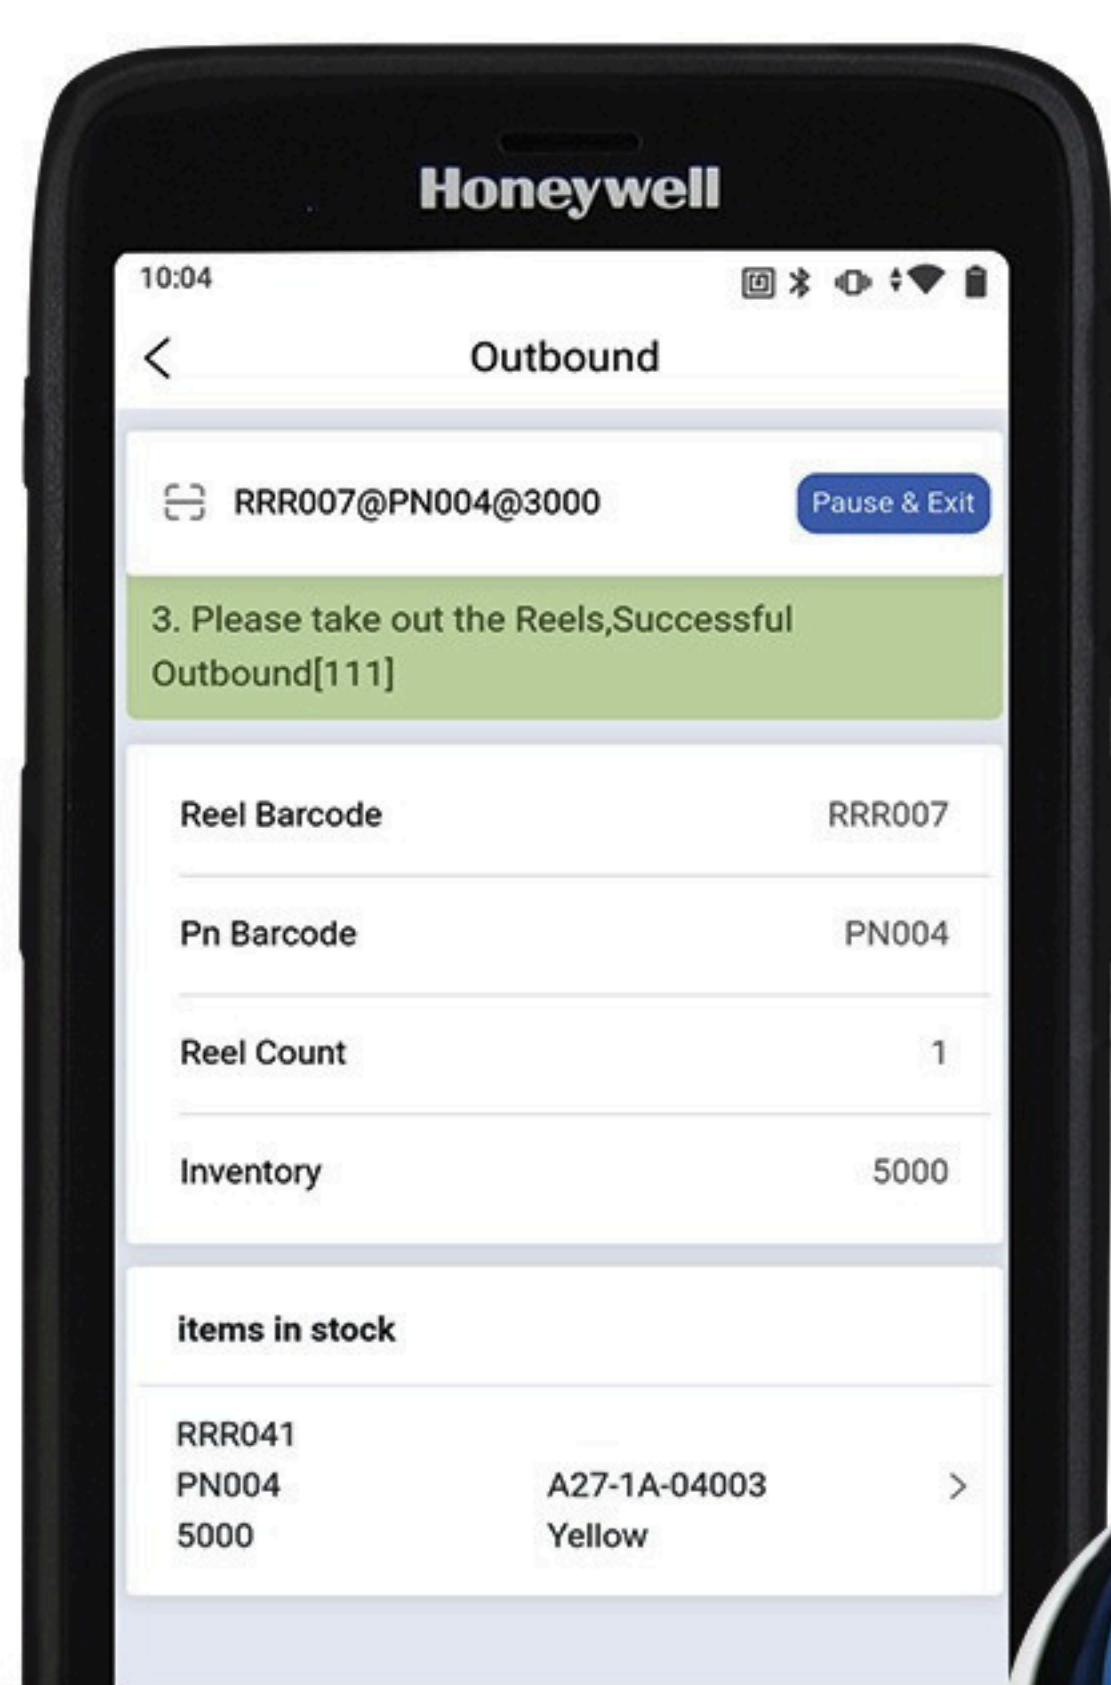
Honeywell

10:04

Outbound

RRR007@PN004@3000

Pause & Exit

3. Please take out the Reels,Successful Outbound[111]

| Reel Barcode | RRR007 |
|---|---|
| Pn Barcode | PN004 |
| Reel Count | 1 |
| Inventory | 5000 |

items in stock

RRR041
PN004
5000

A27-1A-04003
Yellow